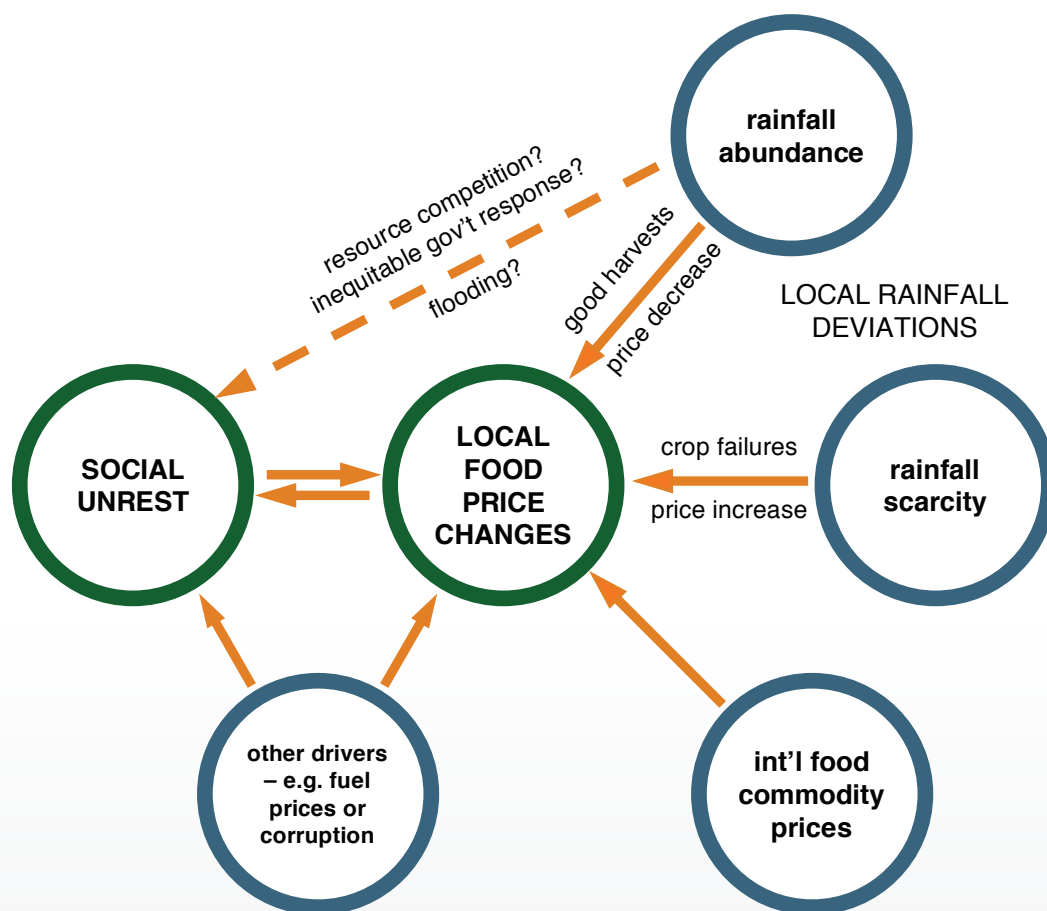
rainfall abundance

resource competition?
inequitable gov't response?
flooding?

good harvests
price decrease

LOCAL RAINFALL DEVIATIONS

SOCIAL UNREST

LOCAL FOOD PRICE CHANGES

crop failures
price increase

rainfall scarcity

other drivers – e.g. fuel prices or corruption

int'l food commodity prices